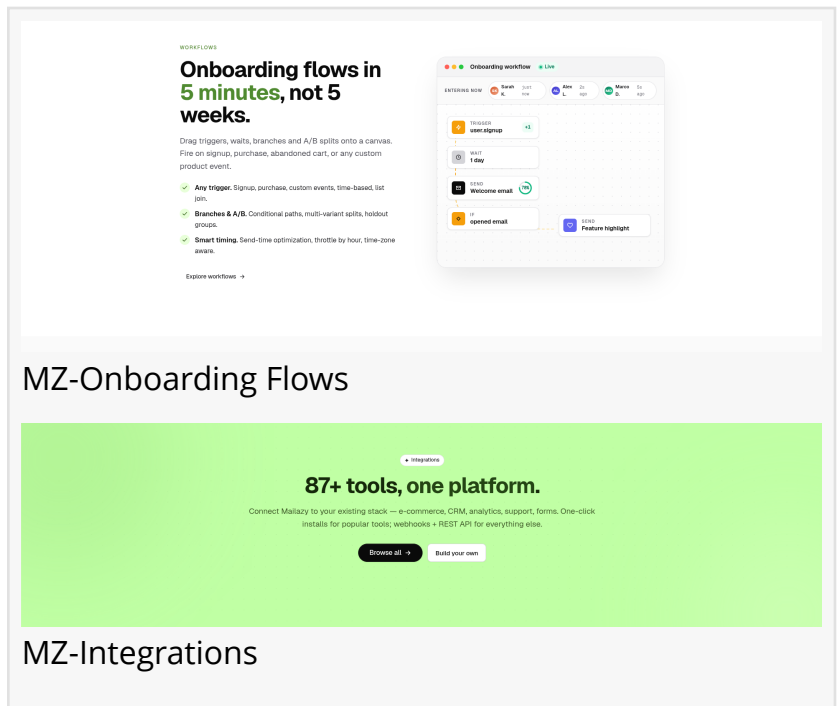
WORKFLOWS

Onboarding flows in 5 minutes, not 5 weeks.

Drag triggers, waits, branches and A/B splits onto a canvas. Fire on signup, purchase, abandoned cart, or any custom product event.

Any trigger. Signup, purchase, custom events, time-based, list join.

Branches & A/B. Conditional paths, multi-variant splits, holdout groups.

Smart timing. Send-time optimization, throttle by hour, time-zone aware.

Explore workflows →

Onboarding workflow • Live

ENTERING NOW SK Sarah K. just now AL Alex L. 2s ago MO Marco O. 5s ago

TRIGGER user.signup +1

WAIT 1 day

SEND Welcome email 78%

IF opened email

SEND Feature highlight

MZ-Onboarding Flows

+ Integrations

87+ tools, one platform.

Connect Mailazy to your existing stack — e-commerce, CRM, analytics, support, forms. One-click installs for popular tools; webhooks + REST API for everything else.

Browse all → Build your own

MZ-Integrations